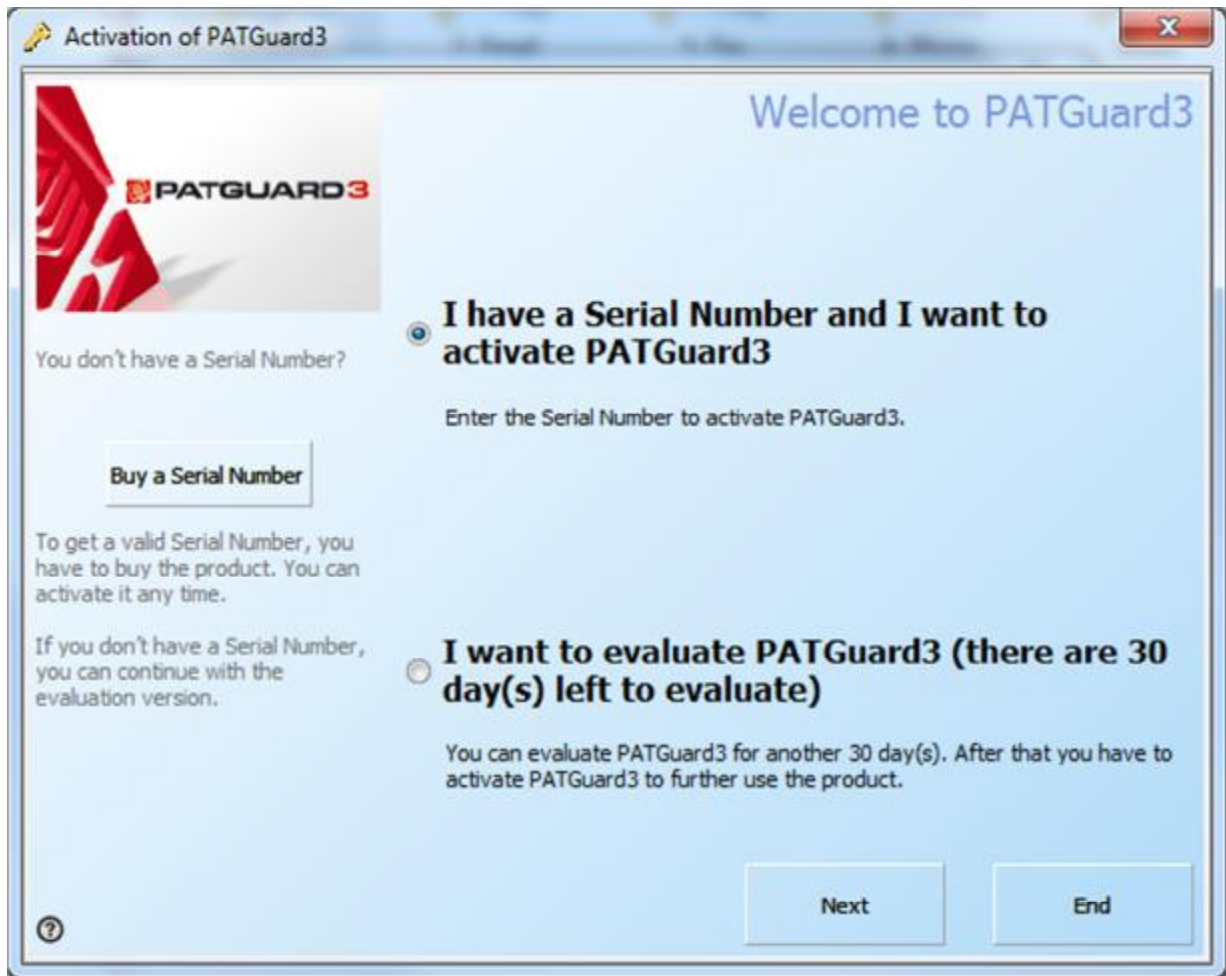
Activation of PATGuard3

Welcome to PATGuard3

PATGUARD3

You don't have a Serial Number?

Buy a Serial Number

To get a valid Serial Number, you have to buy the product. You can activate it any time.

If you don't have a Serial Number, you can continue with the evaluation version.

I have a Serial Number and I want to activate PATGuard3

Enter the Serial Number to activate PATGuard3.

I want to evaluate PATGuard3 (there are 30 day(s) left to evaluate)

You can evaluate PATGuard3 for another 30 day(s). After that you have to activate PATGuard3 to further use the product.

Next

End